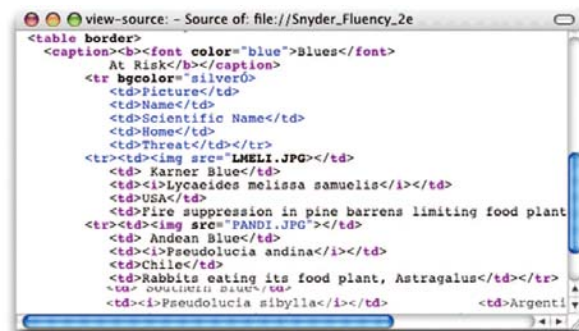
view-source: - Source of: file://Snyder_Fluency_2e

<table border>
<caption><b><font color="blue">Blues</font>
At Risk</b></caption>
<tr bgcolor="silverÓ>
<td>Picture</td>
<td>Name</td>
<td>Scientific Name</td>
<td>Home</td>
<td>Threat</td></tr>
<tr><td><img src="LMELI.JPG></td>
<td> Karner Blue</td>
<td><i>Lycaeides melissa samuelis</i></td>
<td>USA</td>
<td>Fire suppression in pine barrens limiting food plant
<tr><td><img src="PANDI.JPG"></td>
<td> Andean Blue</td>
<td><i>Pseudolucia andina</i></td>
<td>Chile</td>
<td>Rabbits eating its food plant, Astragalus</td></tr>
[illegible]
<td><i>Pseudolucia sibylla</i></td> <td>Argenti